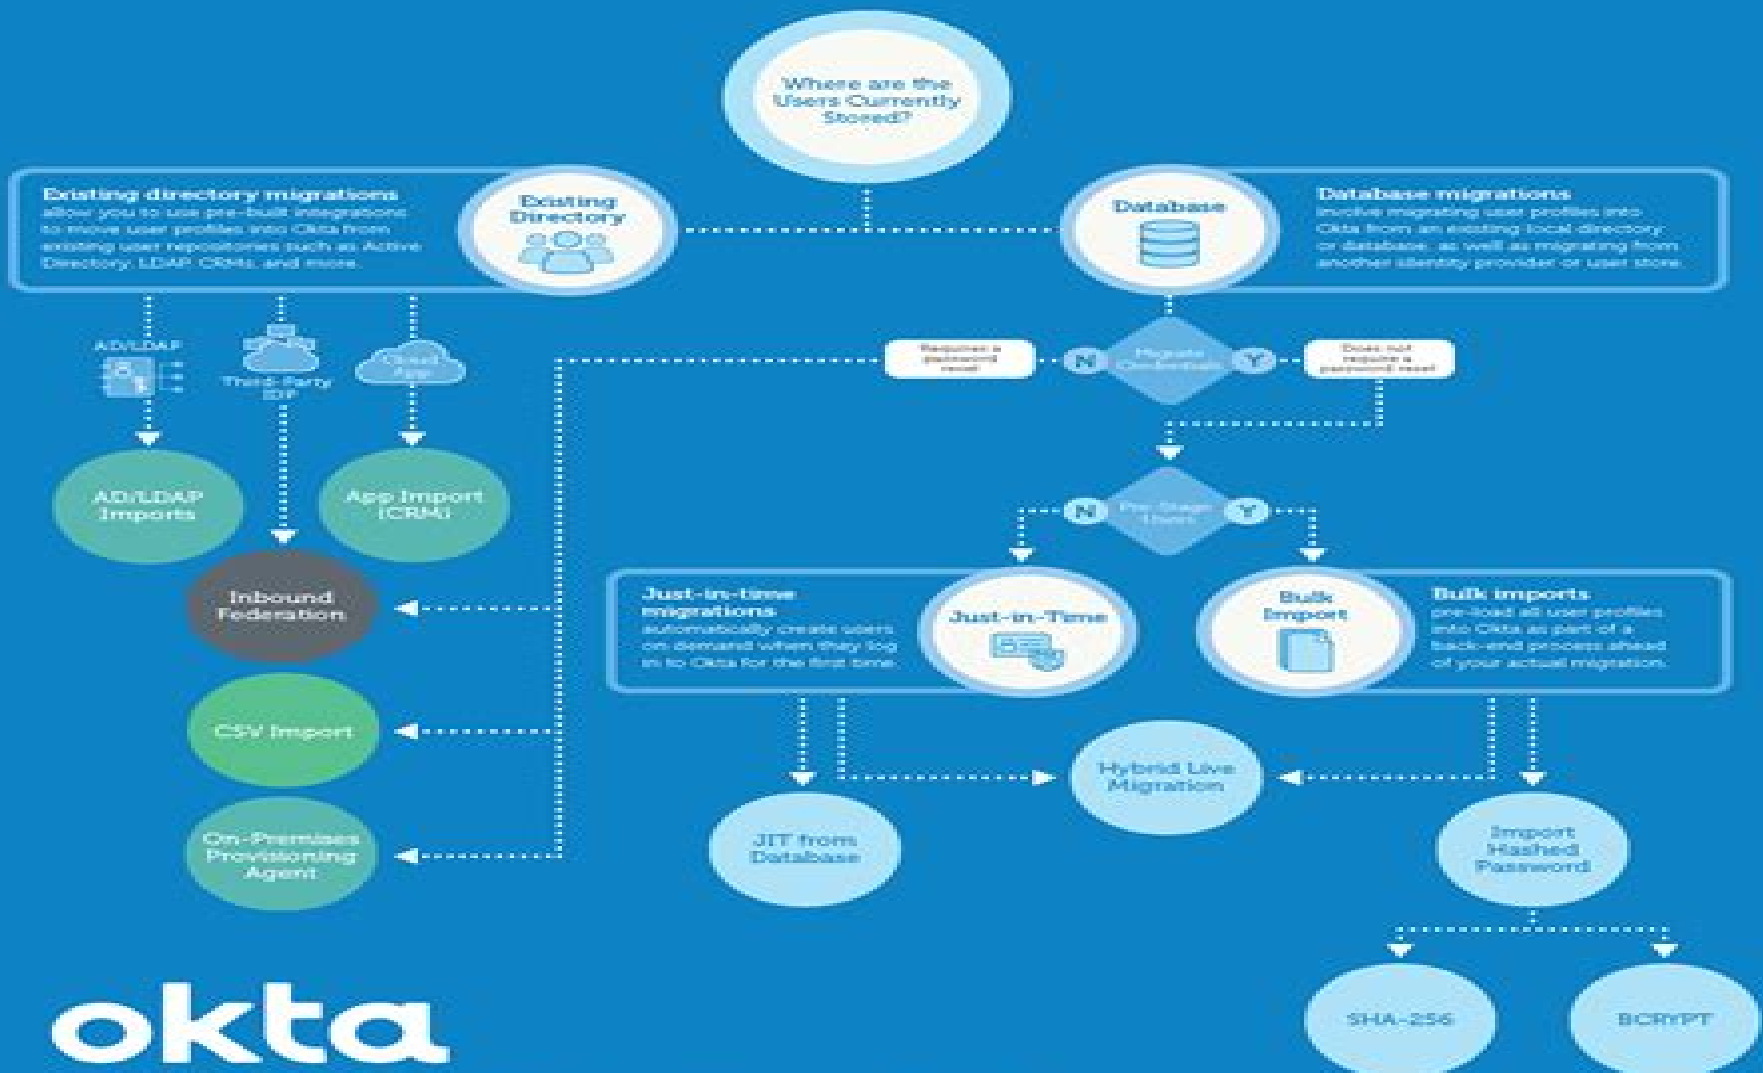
Where are the Users Currently Stored?

Existing directory migrations allow you to use pre-built integrations to move user profiles into Okta from existing user repositories such as Active Directory, LDAP, CRMs, and more.

Existing Directory

Database

Database migrations involve migrating user profiles into Okta from an existing local directory or database, as well as migrating from another identity provider or user store.

AD/LDAP

Third-Party IDP

Cloud App

Requires a password reset

N

Migrate Credentials

Y

Does not require a password reset

AD/LDAP Imports

App Import (CRM)

N

Pre-Stage Users

Y

Inbound Federation

Just-in-time migrations automatically create users on demand when they log in to Okta for the first time.

Just-in-Time

Bulk Import

Bulk imports pre-load all user profiles into Okta as part of a back-end process ahead of your actual migration.

CSV Import

Hybrid Live Migration

On-Premises Provisioning Agent

JIT from Database

Import Hashed Password

SHA-256

BCRYPT

okta